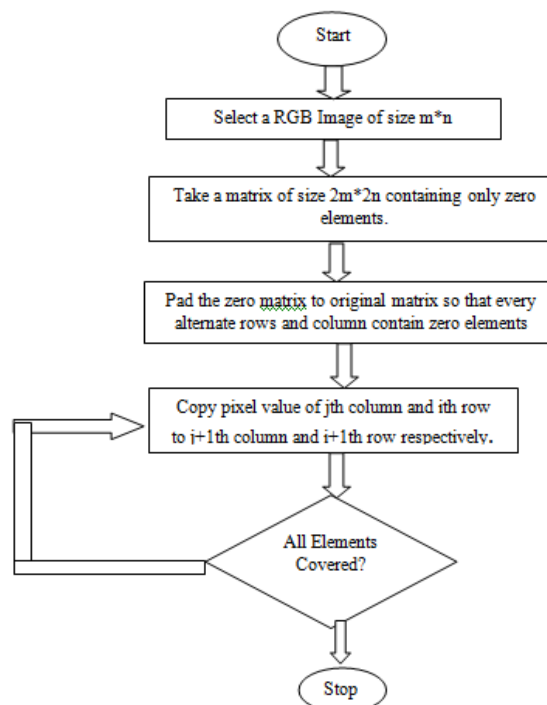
Start

Select a RGB Image of size m*n

Take a matrix of size 2m*2n containing only zero elements.

Pad the zero matrix to original matrix so that every alternate rows and column contain zero elements

Copy pixel value of jth column and ith row to j+1th column and i+1th row respectively.

All Elements Covered?

Stop